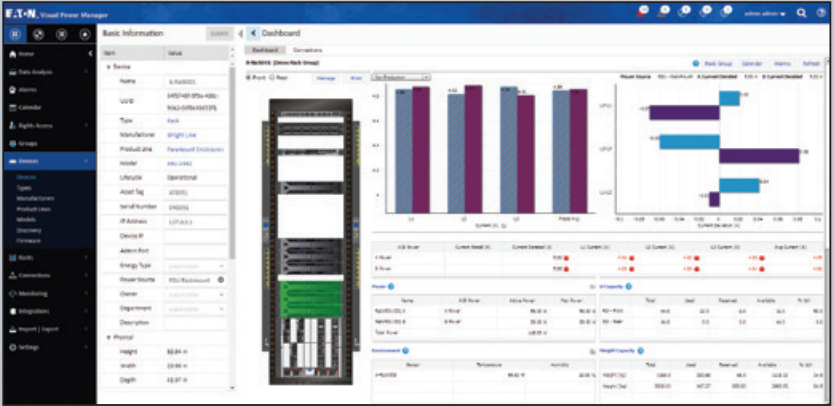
EATON Visual Power Manager

admin admin

Home

Data Analysis

Alarms

Calendar

Rights Access

Groups

Devices

Devices

Types

Manufacturers

Product Lines

Models

Discovery

Firmware

Racks

Connections

Monitoring

Integrations

Import | Export

Settings

Basic Information

SUBMIT

Item

Value

Device

Name

Uuid

Type

Rack

Manufacturer

Wright Line

Product Line

Paramount Enclosures

Model

Lifecycle

Operational

Asset Tag

Serial Number

IP Address

Device IP

Admin Port

Energy Type

Power Source

PDU Redundant

Owner

Department

Description

Physical

Height

Width

Depth

Dashboard

Dashboard

Connections

Front

Rear

Manage

Show

Basic Group

Calendar

Alarms

Refresh

Power Source

Current Derated

Current Derated

L1

L2

L3

Total Amp

Current (A)

L1

L2

L3

Current Deviation (A)

Current Derated (A)

L1 Current (A)

L2 Current (A)

L3 Current (A)

Avg Current (A)

A-Power

B-Power

Power

Name

Active Power

Total Power

Capacity

Total

Used

Reserved

Available

% Ut

Environment

Sensor

Temperature

Humidity

Height Capacity

Total

Used

Reserved

Available

% Ut

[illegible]